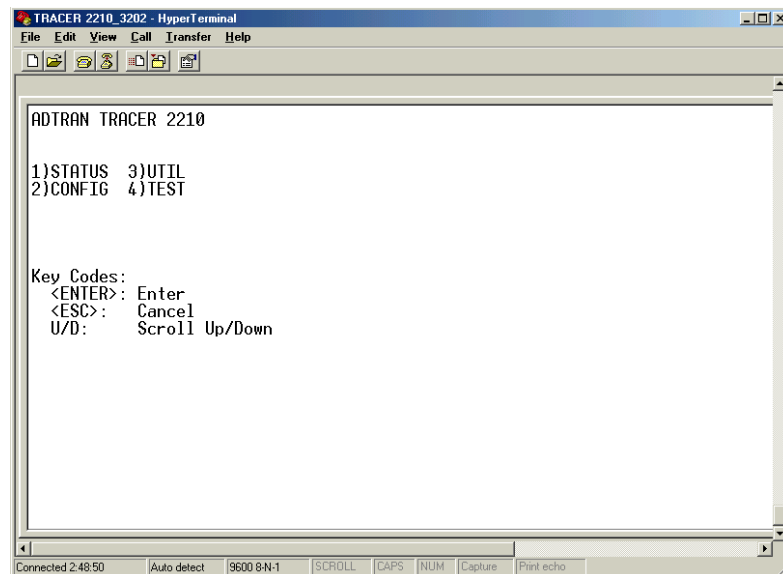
TRACER 2210_3202 - HyperTerminal
File Edit View Call Transfer Help

ADTRAN TRACER 2210

1)STATUS 3)UTIL
2)CONFIG 4)TEST

Key Codes:
<ENTER>: Enter
<ESC>: Cancel
U/D: Scroll Up/Down

Connected 2:48:50 Auto detect 9600 8-N-1 SCROLL CAPS NUM Capture Print echo